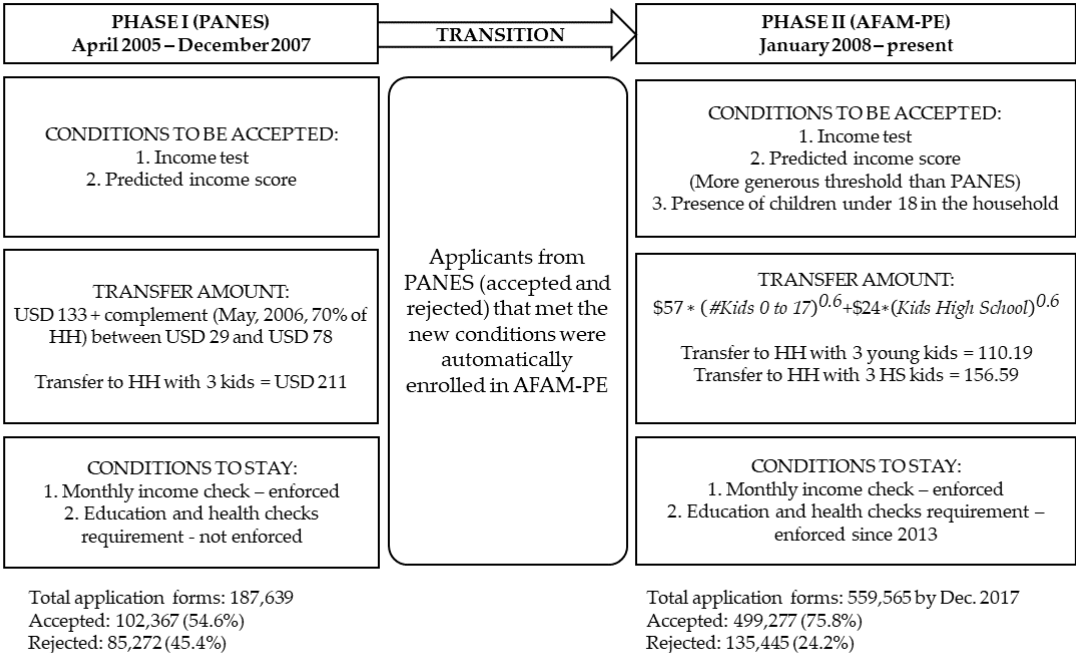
PHASE I (PANES)
April 2005 – December 2007

TRANSITION

PHASE II (AFAM-PE)
January 2008 – present

CONDITIONS TO BE ACCEPTED:
1. Income test
2. Predicted income score

TRANSFER AMOUNT:
USD 133 + complement (May, 2006, 70% of HH) between USD 29 and USD 78

Transfer to HH with 3 kids = USD 211

CONDITIONS TO STAY:
1. Monthly income check – enforced
2. Education and health checks requirement - not enforced

Total application forms: 187,639
Accepted: 102,367 (54.6%)
Rejected: 85,272 (45.4%)

Applicants from PANES (accepted and rejected) that met the new conditions were automatically enrolled in AFAM-PE

CONDITIONS TO BE ACCEPTED:
1. Income test
2. Predicted income score
(More generous threshold than PANES)
3. Presence of children under 18 in the household

TRANSFER AMOUNT:
$\$57 * (\#Kids\ 0\ to\ 17)^{0.6} + \$24 * (Kids\ High\ School)^{0.6}$

Transfer to HH with 3 young kids = 110.19
Transfer to HH with 3 HS kids = 156.59

CONDITIONS TO STAY:
1. Monthly income check – enforced
2. Education and health checks requirement – enforced since 2013

Total application forms: 559,565 by Dec. 2017
Accepted: 499,277 (75.8%)
Rejected: 135,445 (24.2%)